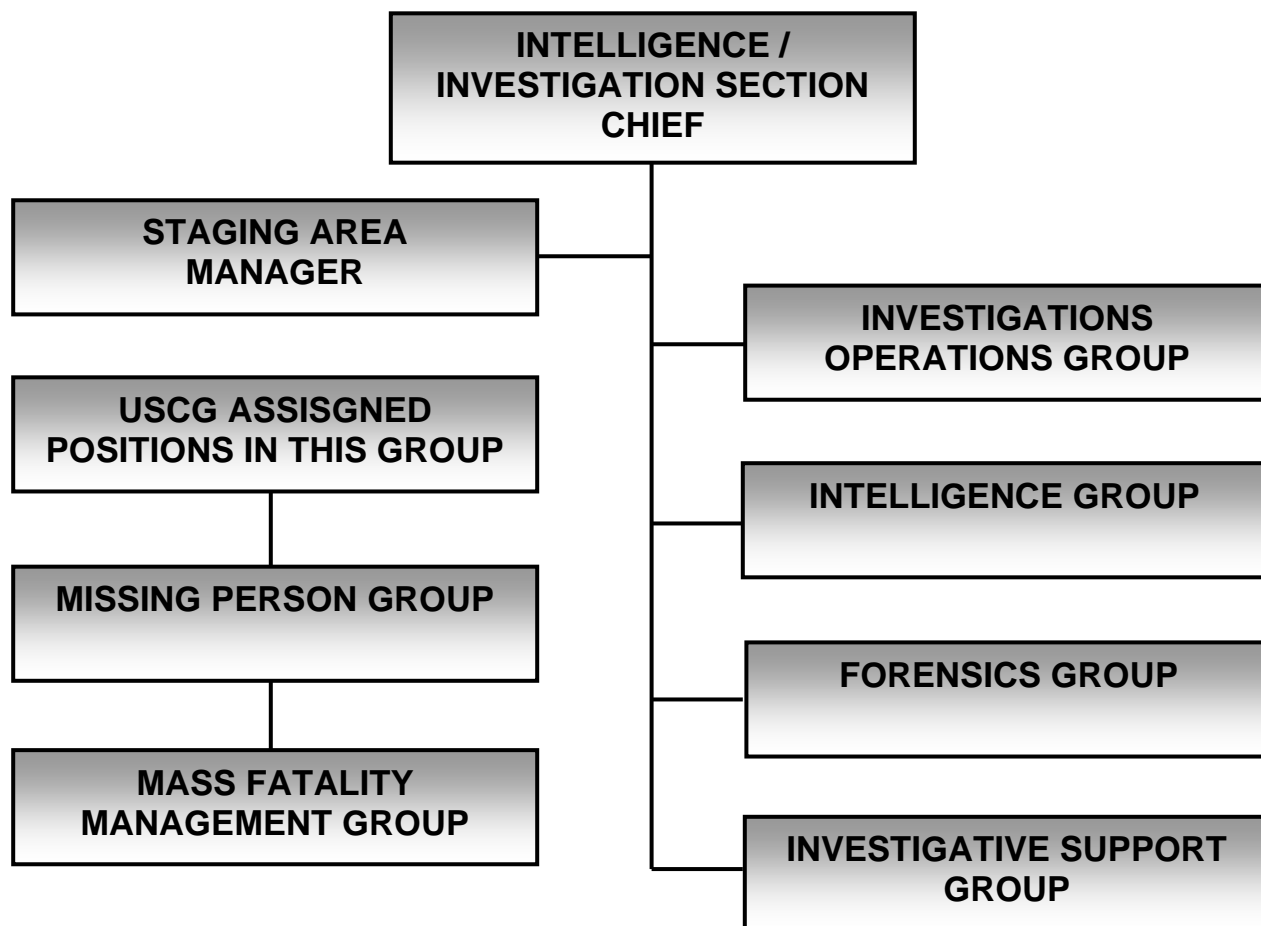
INTELLIGENCE / INVESTIGATION SECTION CHIEF

STAGING AREA MANAGER

INVESTIGATIONS OPERATIONS GROUP

USCG ASSISGNED POSITIONS IN THIS GROUP

INTELLIGENCE GROUP

MISSING PERSON GROUP

FORENSICS GROUP

MASS FATALITY MANAGEMENT GROUP

INVESTIGATIVE SUPPORT GROUP